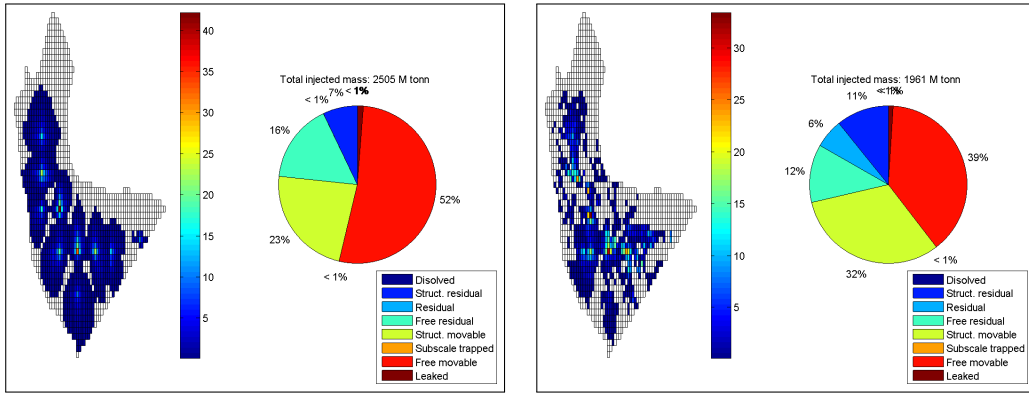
40
35
30
25
20
15
10
5

Total injected mass: 2505 M tonn

< 1%
7%
< 1%
16%
52%
23%
< 1%

Disolved
Struct. residual
Residual
Free residual
Struct. movable
Subscale trapped
Free movable
Leaked

30
25
20
15
10
5

Total injected mass: 1961 M tonn

11%
<1%
6%
39%
12%
< 1%
32%

Disolved
Struct. residual
Residual
Free residual
Struct. movable
Subscale trapped
Free movable
Leaked